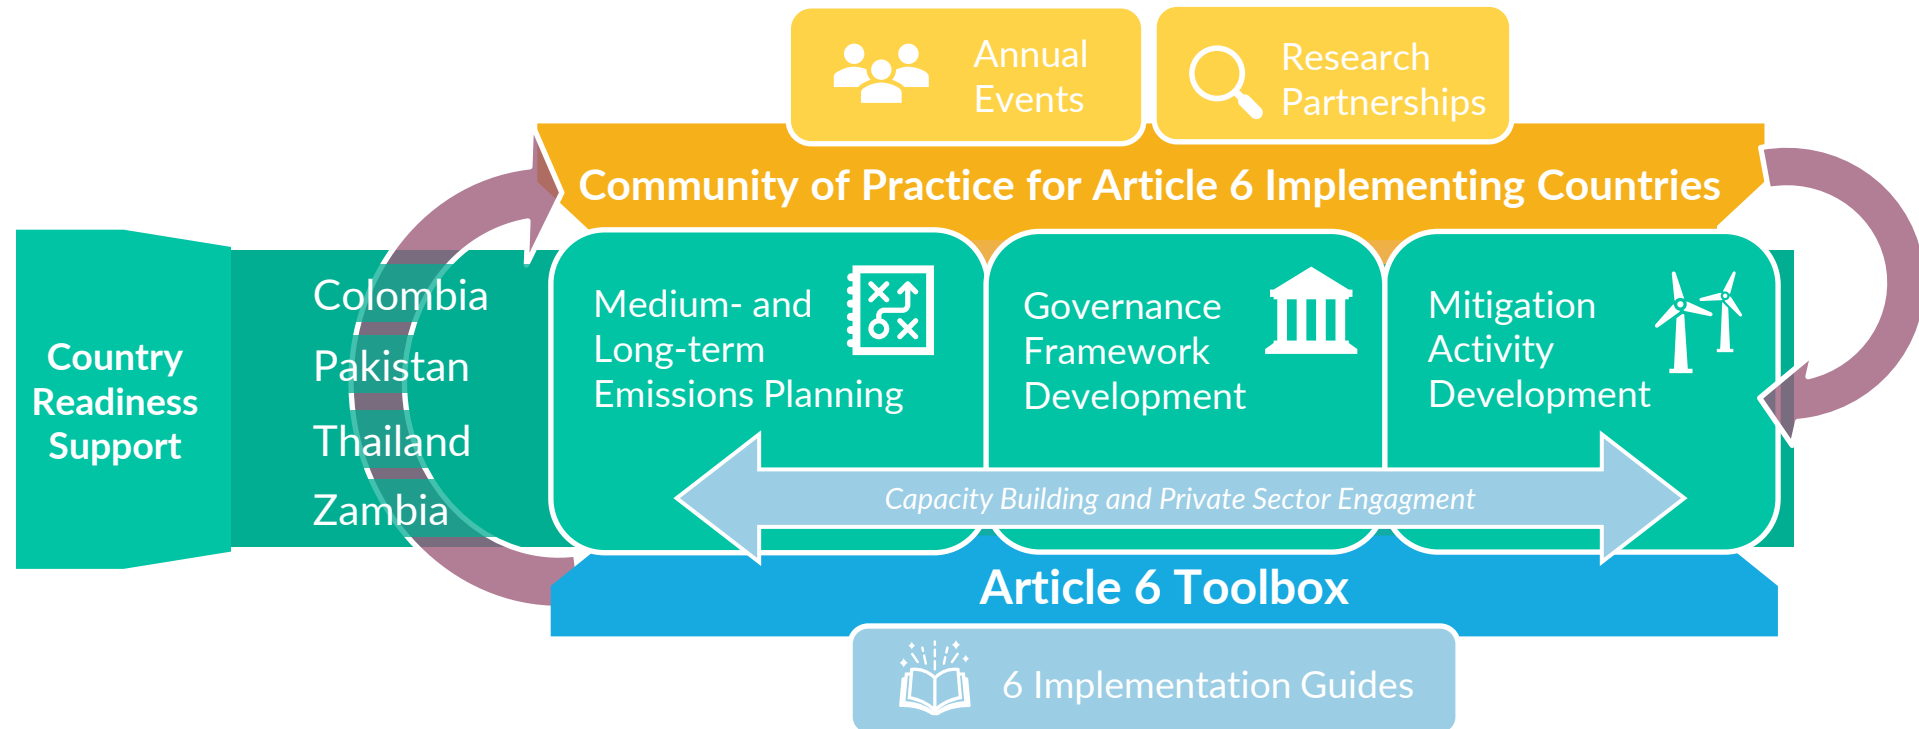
Annual Events

Research Partnerships

Community of Practice for Article 6 Implementing Countries

Country Readiness Support

Colombia

Pakistan

Thailand

Zambia

Medium- and Long-term Emissions Planning

Governance Framework Development

Mitigation Activity Development

Capacity Building and Private Sector Engagment

Article 6 Toolbox

6 Implementation Guides